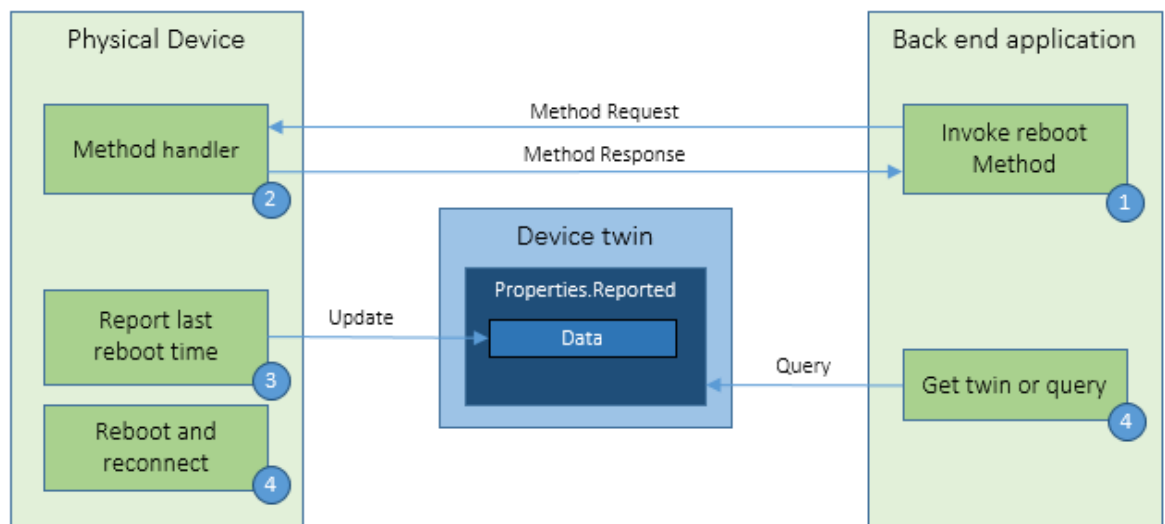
Physical Device

Method handler

2

Report last reboot time

3

Reboot and reconnect

4

Method Request

Method Response

Device twin

Properties.Reported

Data

Update

Query

Back end application

Invoke reboot Method

1

Get twin or query

4